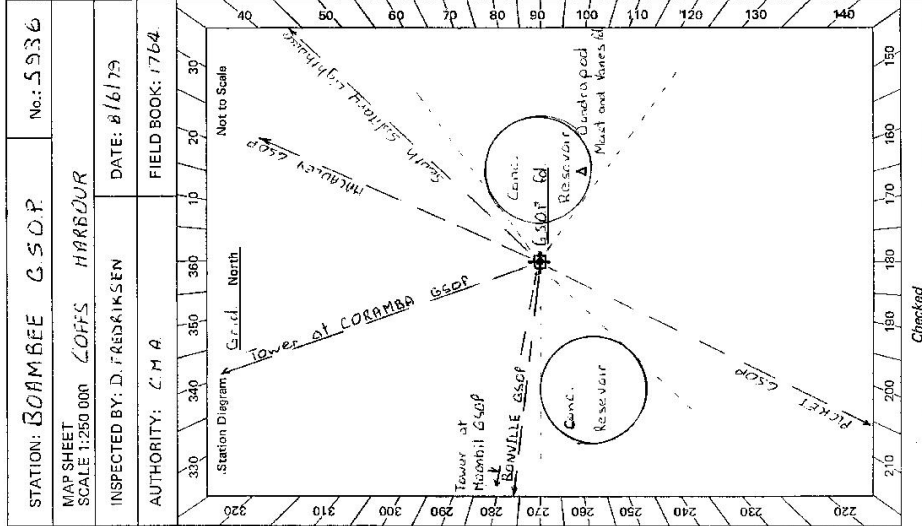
STATION: BOAMBEE G.S.O.P.

No.: 5936

MAP SHEET SCALE 1:250 000 COFFS HARBOUR

INSPECTED BY: D. FREDRIKSEN

DATE: 8/6/79

AUTHORITY: C.M.A.

FIELD BOOK: 1764

Station Diagram

Not to Scale

Grid North

40 50 60 70 80 90 100 110 120 130 140

150 160 170 180 190 200 210

220 230 240 250 260 270 280 290 300 310 320

330 340 350 360 10 20 30

South Solitary Lighthouse

MACAULEY GSOP

Tower at CORAMBA GSOP

Conc. Reservoir

GSOP Fd.

Quadraped Mast and Vanes fd

Conc. Reservoir

PICKET GSOP

BONVILLE GSOP

Tower at Hoonbil GSOP

Checked